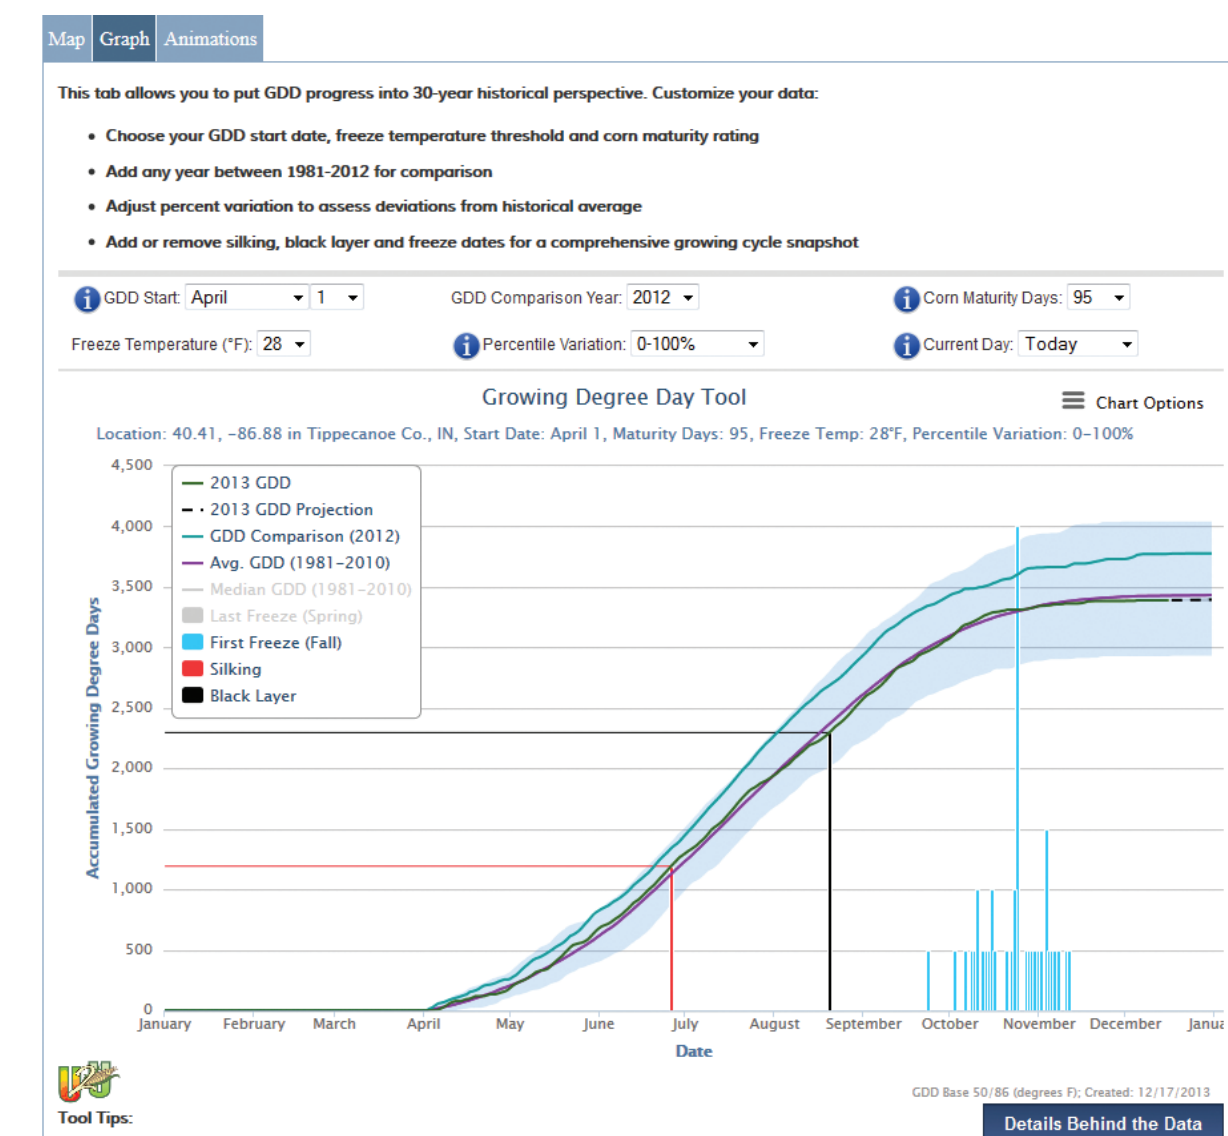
Map Graph Animations

This tab allows you to put GDD progress into 30-year historical perspective. Customize your data:

- Choose your GDD start date, freeze temperature threshold and corn maturity rating
- Add any year between 1981-2012 for comparison
- Adjust percent variation to assess deviations from historical average
- Add or remove silking, black layer and freeze dates for a comprehensive growing cycle snapshot

GDD Start: April 1
GDD Comparison Year: 2012
Corn Maturity Days: 95
Freeze Temperature (°F): 28
Percentile Variation: 0-100%
Current Day: Today

Growing Degree Day Tool
Chart Options
Location: 40.41, -86.88 in Tippecanoe Co., IN, Start Date: April 1, Maturity Days: 95, Freeze Temp: 28°F, Percentile Variation: 0-100%

2013 GDD
2013 GDD Projection
GDD Comparison (2012)
Avg. GDD (1981-2010)
Median GDD (1981-2010)
Last Freeze (Spring)
First Freeze (Fall)
Silking
Black Layer

Accumulated Growing Degree Days
4,500
4,000
3,500
3,000
2,500
2,000
1,500
1,000
500
0
January February March April May June July August September October November December Janua
Date

Tool Tips:
GDD Base 50/86 (degrees F); Created: 12/17/2013
Details Behind the Data